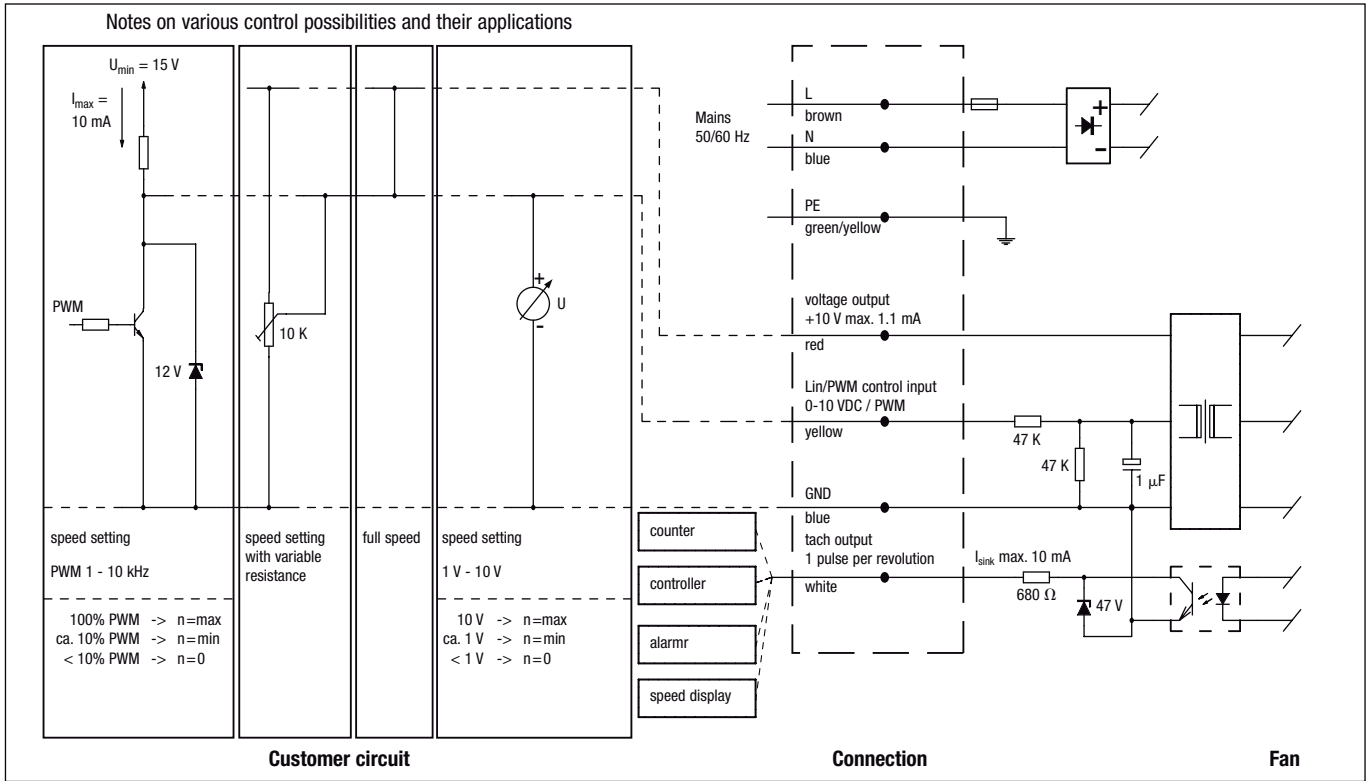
Notes on various control possibilities and their applications

$U_{min}$ = 15 V

$I_{max}$ = 10 mA

PWM

12 V

10 K

U

speed setting

PWM 1 - 10 kHz

100% PWM -> n=max
ca. 10% PWM -> n=min
< 10% PWM -> n=0

speed setting with variable resistance

full speed

speed setting

1 V - 10 V

10 V -> n=max
ca. 1 V -> n=min
< 1 V -> n=0

counter

controller

alarmr

speed display

Mains 50/60 Hz

L
brown

N
blue

PE
green/yellow

voltage output
+10 V max. 1.1 mA
red

Lin/PWM control input
0-10 VDC / PWM
yellow

GND
blue

tach output
1 pulse per revolution
white

47 K

47 K

1 μF

$I_{sink}$ max. 10 mA

680 Ω

47 V

Customer circuit

Connection

Fan